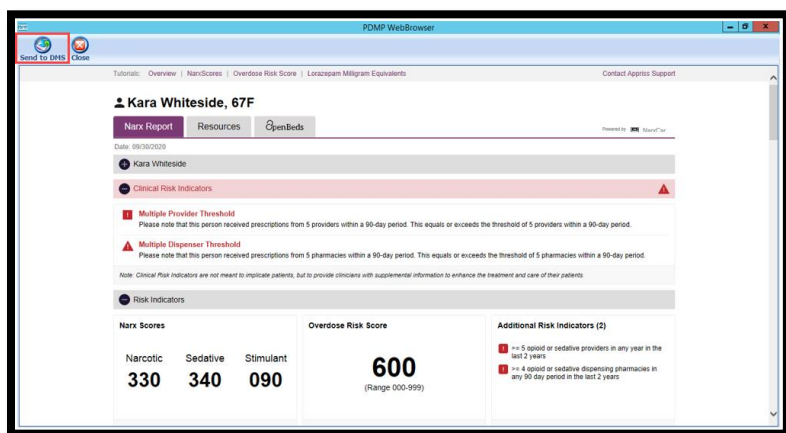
PDMP WebBrowser

Send to DMS Close

Tutorials: Overview | NarxScores | Overdose Risk Score | Lorazepam Milligram Equivalents

Contact Appriss Support

Kara Whiteside, 67F

Narx Report Resources OpenBeds

Powered by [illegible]

Date: 09/30/2020

Kara Whiteside

Clinical Risk Indicators

Multiple Provider Threshold
Please note that this person received prescriptions from 5 providers within a 90-day period. This equals or exceeds the threshold of 5 providers within a 90-day period.

Multiple Dispenser Threshold
Please note that this person received prescriptions from 5 pharmacies within a 90-day period. This equals or exceeds the threshold of 5 pharmacies within a 90-day period.

Note: Clinical Risk Indicators are not meant to implicate patients, but to provide clinicians with supplemental information to enhance the treatment and care of their patients.

Risk Indicators

Narx Scores

Narcotic Sedative Stimulant
330 340 090

Overdose Risk Score

600
(Range 000-999)

Additional Risk Indicators (2)

>= 5 opioid or sedative providers in any year in the last 2 years

>= 4 opioid or sedative dispensing pharmacies in any 90 day period in the last 2 years